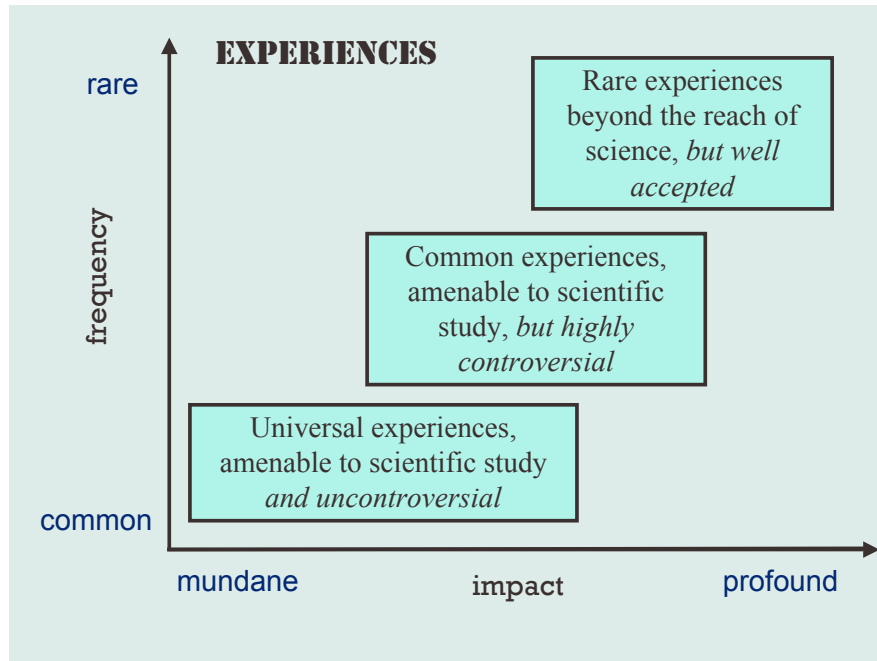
EXPERIENCES

rare

frequency

common

Rare experiences beyond the reach of science, *but well accepted*

Common experiences, amenable to scientific study, *but highly controversial*

Universal experiences, amenable to scientific study *and uncontroversial*

mundane

impact

profound